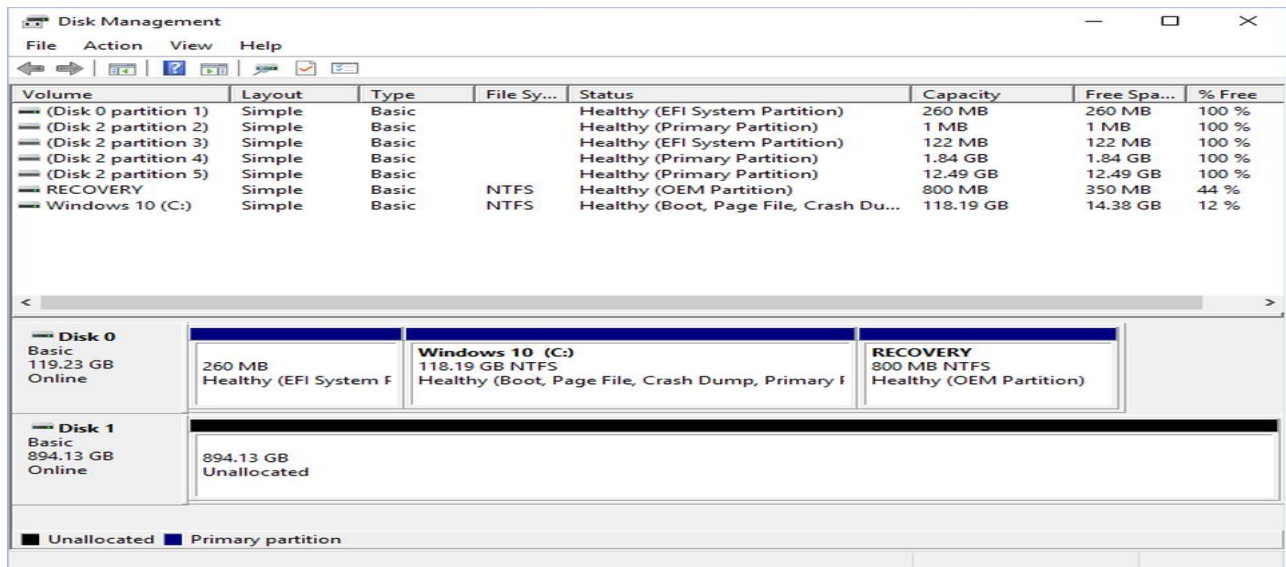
Disk Management

File Action View Help

| Volume | Layout | Type | File Sy... | Status | Capacity | Free Spa... | % Free |
|---|---|---|---|---|---|---|---|
| (Disk 0 partition 1) | Simple | Basic | | Healthy (EFI System Partition) | 260 MB | 260 MB | 100 % |
| (Disk 2 partition 2) | Simple | Basic | | Healthy (Primary Partition) | 1 MB | 1 MB | 100 % |
| (Disk 2 partition 3) | Simple | Basic | | Healthy (EFI System Partition) | 122 MB | 122 MB | 100 % |
| (Disk 2 partition 4) | Simple | Basic | | Healthy (Primary Partition) | 1.84 GB | 1.84 GB | 100 % |
| (Disk 2 partition 5) | Simple | Basic | | Healthy (Primary Partition) | 12.49 GB | 12.49 GB | 100 % |
| RECOVERY | Simple | Basic | NTFS | Healthy (OEM Partition) | 800 MB | 350 MB | 44 % |
| Windows 10 (C:) | Simple | Basic | NTFS | Healthy (Boot, Page File, Crash Du... | 118.19 GB | 14.38 GB | 12 % |

Disk 0
Basic
119.23 GB
Online

260 MB
Healthy (EFI System F

Windows 10 (C:)
118.19 GB NTFS
Healthy (Boot, Page File, Crash Dump, Primary F

RECOVERY
800 MB NTFS
Healthy (OEM Partition)

Disk 1
Basic
894.13 GB
Online

894.13 GB
Unallocated

Unallocated Primary partition